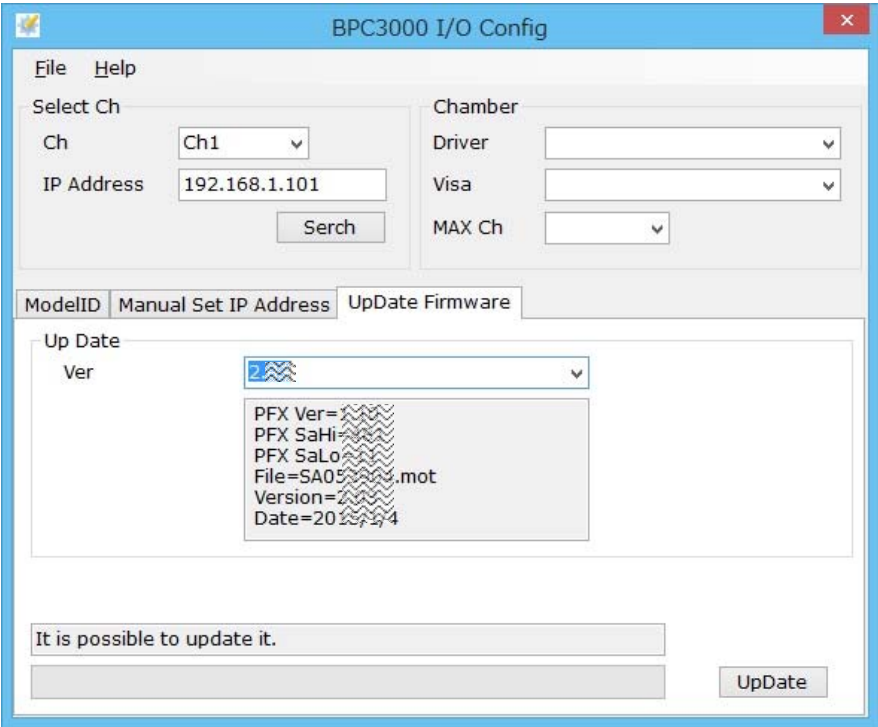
BPC3000 I/O Config

File Help

Select Ch
Ch Ch1
IP Address 192.168.1.101
Serch

Chamber
Driver
Visa
MAX Ch

ModelID | Manual Set IP Address | UpDate Firmware

Up Date
Ver 2.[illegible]

PFX Ver=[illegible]
PFX SaHi=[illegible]
PFX SaLo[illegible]
File=SA05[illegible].mot
Version=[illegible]
Date=20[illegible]4

It is possible to update it.

UpDate